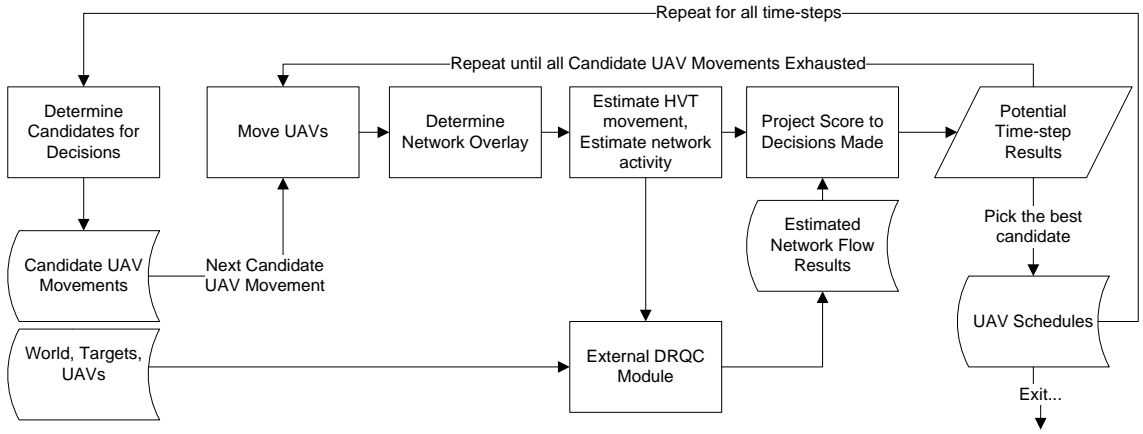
Repeat for all time-steps

Repeat until all Candidate UAV Movements Exhausted

Determine Candidates for Decisions

Move UAVs

Determine Network Overlay

Estimate HVT movement, Estimate network activity

Project Score to Decisions Made

Potential Time-step Results

Pick the best candidate

Candidate UAV Movements

Next Candidate UAV Movement

Estimated Network Flow Results

UAV Schedules

World, Targets, UAVs

External DRQC Module

Exit...